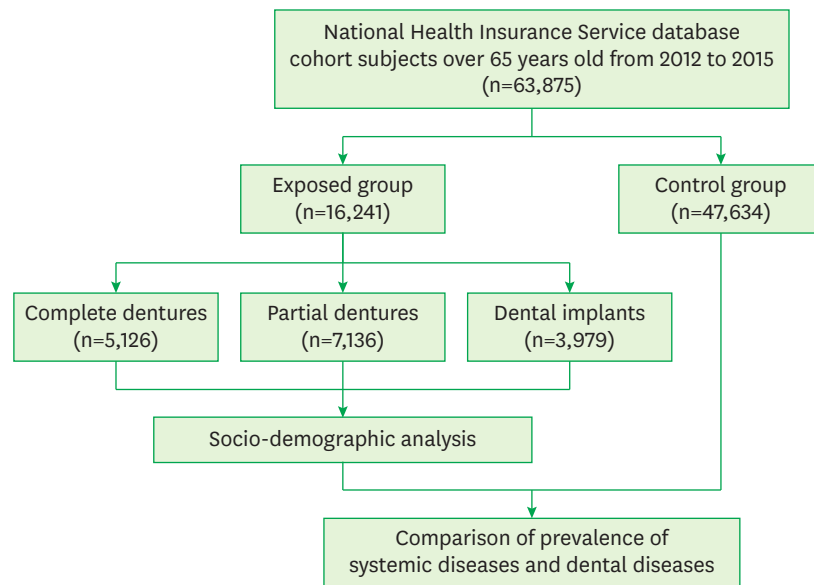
National Health Insurance Service database cohort subjects over 65 years old from 2012 to 2015 (n=63,875)

Exposed group (n=16,241)

Control group (n=47,634)

Complete dentures (n=5,126)

Partial dentures (n=7,136)

Dental implants (n=3,979)

Socio-demographic analysis

Comparison of prevalence of systemic diseases and dental diseases